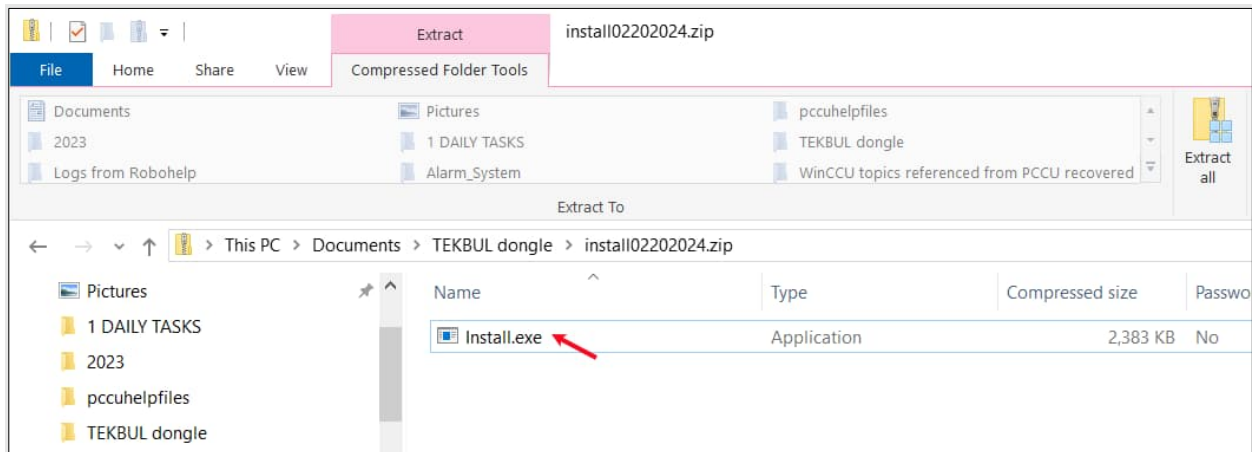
Extract

install02202024.zip

File

Home

Share

View

Compressed Folder Tools

Documents

2023

Logs from Robohelp

Pictures

1 DAILY TASKS

Alarm_System

pccuhelpfiles

TEKBUL dongle

WinCCU topics referenced from PCCU recovered

Extract all

Extract To

This PC > Documents > TEKBUL dongle > install02202024.zip

Pictures

1 DAILY TASKS

2023

pccuhelpfiles

TEKBUL dongle

| Name | Type | Compressed size | Passwo |
|---|---|---|---|
| Install.exe | Application | 2,383 KB | No |